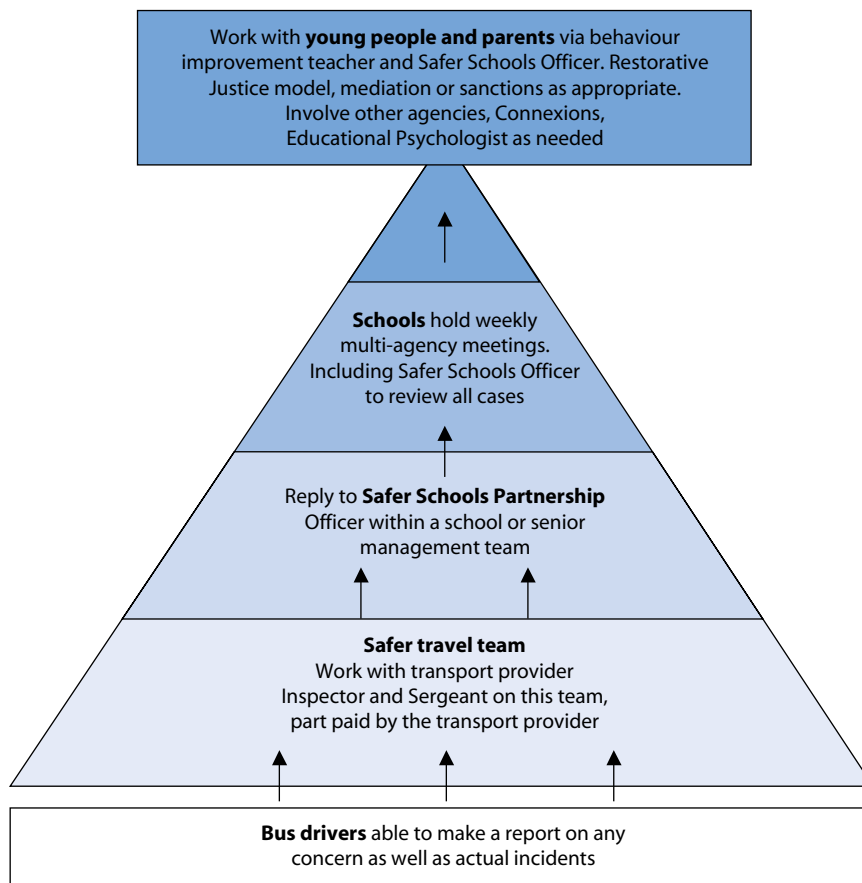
Work with **young people and parents** via behaviour improvement teacher and Safer Schools Officer. Restorative Justice model, mediation or sanctions as appropriate. Involve other agencies, Connexions, Educational Psychologist as needed

**Schools** hold weekly multi-agency meetings. Including Safer Schools Officer to review all cases

Reply to **Safer Schools Partnership** Officer within a school or senior management team

**Safer travel team**
Work with transport provider Inspector and Sergeant on this team, part paid by the transport provider

**Bus drivers** able to make a report on any concern as well as actual incidents